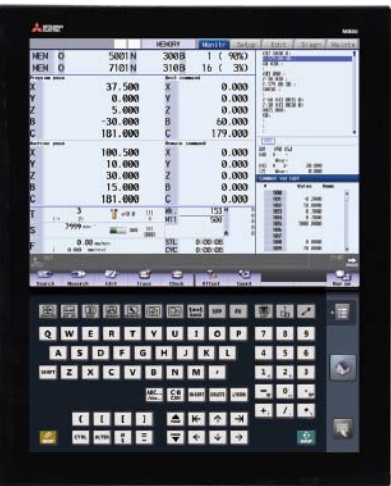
M800

MEMORY Monitr Setup Edit Diagn Mainte

MEM 0 5001N 300B 1 ( 90%)
MEM 0 7101N 310B 16 ( 3%)

Program pose
X 37.500
Y 0.000
Z 5.000
B -30.000
C 181.000

Next command
X 0.000
Y 0.000
Z 0.000
B 60.000
C 179.000

Machine pose
X 100.500
Y 10.000
Z 30.000
B 15.000
C 181.000

Remain command
X 0.000
Y 0.000
Z 0.000
B 0.000
C 0.000

T 3
S 7999
F 0.00

STL 0:00:00
CYC 0:00:00

Common var list

Search Research Edit Trace Check Offset Coord

Q W E R T Y U I O P
A S D F G H J K L
Z X C V B N M
SHIFT
CTRL ALTER
7 8 9
4 5 6
1 2 3
- 0 .
+ / =